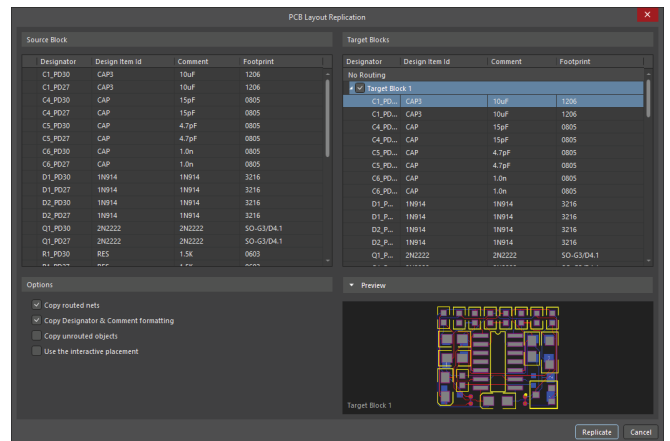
PCB Layout Replication

Source Block

| Designator | Design Item Id | Comment | Footprint |
|---|---|---|---|
| C1_PD30 | CAP3 | 10uF | 1206 |
| C1_PD27 | CAP3 | 10uF | 1206 |
| C4_PD30 | CAP | 15pF | 0805 |
| C4_PD27 | CAP | 15pF | 0805 |
| C5_PD30 | CAP | 4.7pF | 0805 |
| C5_PD27 | CAP | 4.7pF | 0805 |
| C6_PD30 | CAP | 1.0n | 0805 |
| C6_PD27 | CAP | 1.0n | 0805 |
| D1_PD30 | 1N914 | 1N914 | 3216 |
| D1_PD27 | 1N914 | 1N914 | 3216 |
| D2_PD30 | 1N914 | 1N914 | 3216 |
| D2_PD27 | 1N914 | 1N914 | 3216 |
| Q1_PD30 | 2N2222 | 2N2222 | SO-G3/D4.1 |
| Q1_PD27 | 2N2222 | 2N2222 | SO-G3/D4.1 |
| R1_PD30 | RES | 1.5K | 0603 |

Target Blocks

| Designator | Design Item Id | Comment | Footprint |
|---|---|---|---|
| No Routing | | | |
| Target Block 1 | | | |
| C1_PD... | CAP3 | 10uF | 1206 |
| C1_PD... | CAP3 | 10uF | 1206 |
| C4_PD... | CAP | 15pF | 0805 |
| C4_PD... | CAP | 15pF | 0805 |
| C5_PD... | CAP | 4.7pF | 0805 |
| C5_PD... | CAP | 4.7pF | 0805 |
| C6_PD... | CAP | 1.0n | 0805 |
| C6_PD... | CAP | 1.0n | 0805 |
| D1_P... | 1N914 | 1N914 | 3216 |
| D1_P... | 1N914 | 1N914 | 3216 |
| D2_P... | 1N914 | 1N914 | 3216 |
| D2_P... | 1N914 | 1N914 | 3216 |
| Q1_P... | 2N2222 | 2N2222 | SO-G3/D4.1 |

Options

Copy routed nets
Copy Designator & Comment formatting
Copy unrouted objects
Use the interactive placement

Preview

Target Block 1

Replicate
Cancel